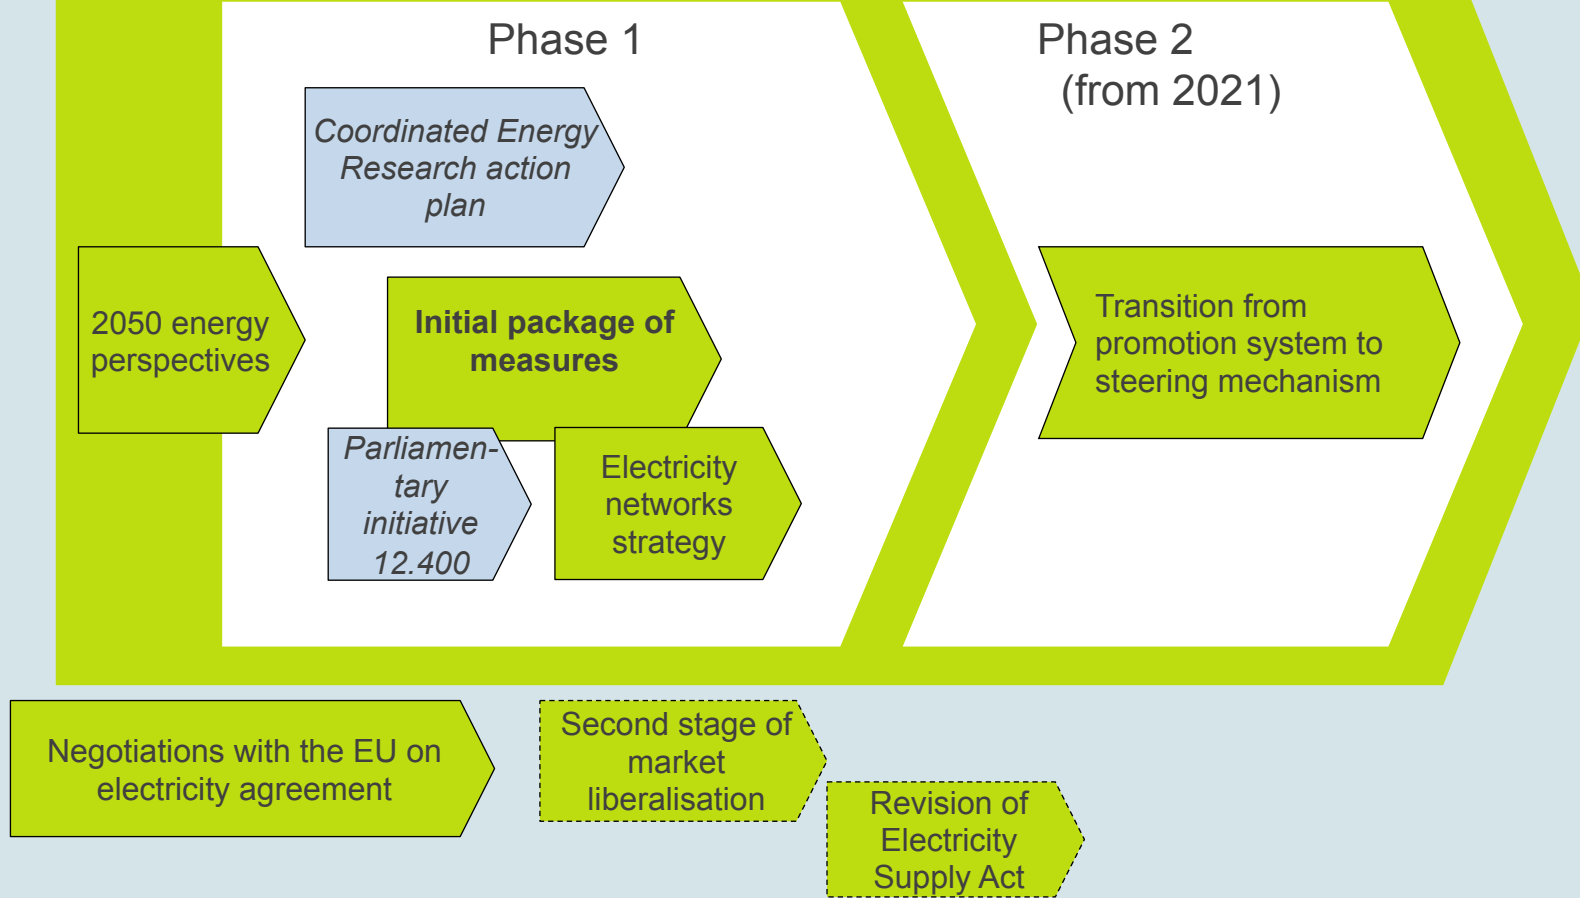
Phase 1

Phase 2 (from 2021)

*Coordinated Energy Research action plan*

2050 energy perspectives

**Initial package of measures**

*Parliamentary initiative 12.400*

Electricity networks strategy

Transition from promotion system to steering mechanism

Negotiations with the EU on electricity agreement

Second stage of market liberalisation

Revision of Electricity Supply Act